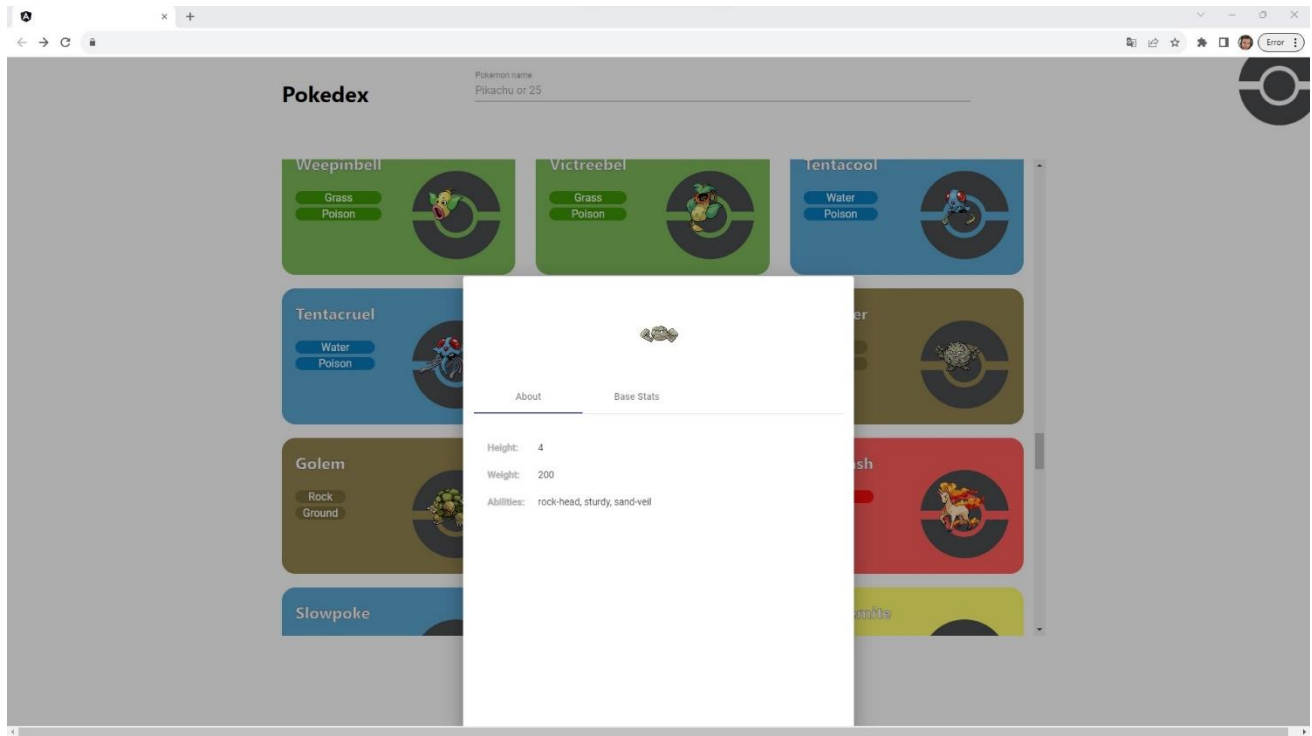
Error

Pokedex

Pokemon name
Pikachu or 25

Weepinbell
Grass
Poison

Victreebel
Grass
Poison

Tentacool
Water
Poison

Tentacruel
Water
Poison

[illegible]er

Golem
Rock
Ground

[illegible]sh

Slowpoke

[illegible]

About

Base Stats

Height: 4

Weight: 200

Abilities: rock-head, sturdy, sand-veil